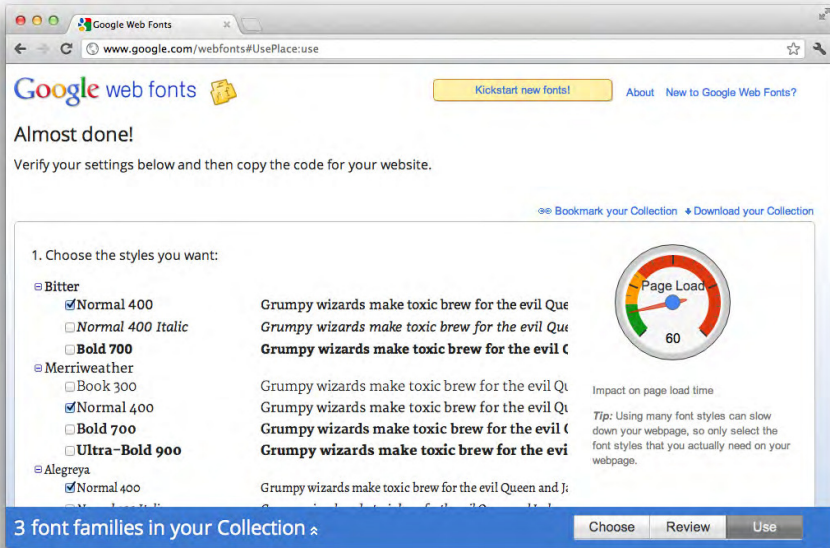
Google Web Fonts

www.google.com/webfonts#UsePlace:use

Google web fonts

Kickstart new fonts!

About

New to Google Web Fonts?

Almost done!

Verify your settings below and then copy the code for your website.

Bookmark your Collection

Download your Collection

1. Choose the styles you want:

Bitter

Normal 400 Grumpy wizards make toxic brew for the evil Que

Normal 400 Italic Grumpy wizards make toxic brew for the evil Que

Bold 700 Grumpy wizards make toxic brew for the evil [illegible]

Merriweather

Book 300 Grumpy wizards make toxic brew for the evil Qu

Normal 400 Grumpy wizards make toxic brew for the evil Qu

Bold 700 Grumpy wizards make toxic brew for the evil C

Ultra-Bold 900 Grumpy wizards make toxic brew for the evi

Alegreya

Normal 400 Grumpy wizards make toxic brew for the evil Queen and Ja

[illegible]

Page Load

60

Impact on page load time

Tip: Using many font styles can slow down your webpage, so only select the font styles that you actually need on your webpage.

3 font families in your Collection

Choose

Review

Use